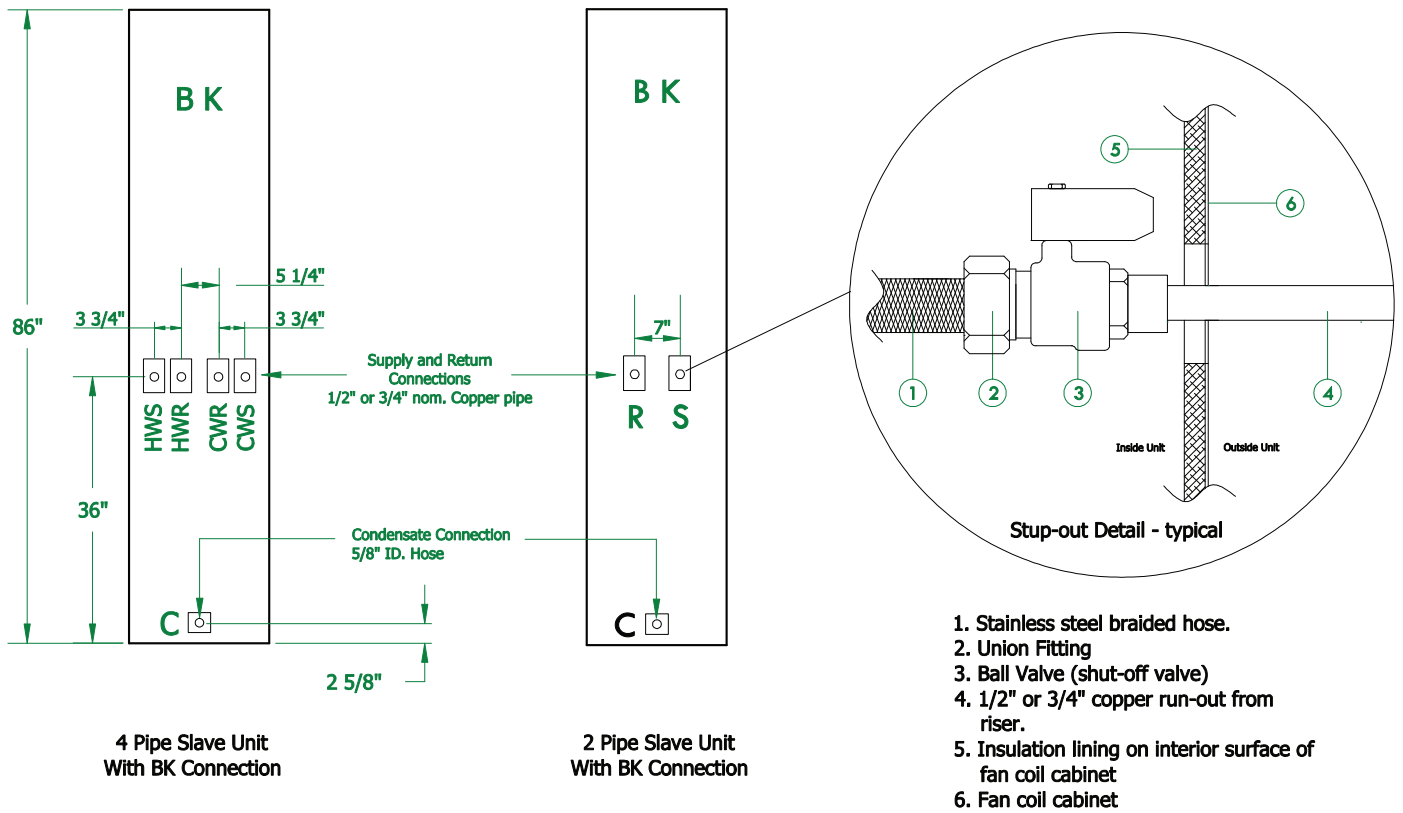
86"

B K

5 1/4"

3 3/4"

3 3/4"

HWS HWR CWR CWS

36"

C

2 5/8"

4 Pipe Slave Unit
With BK Connection

Supply and Return
Connections
1/2" or 3/4" nom. Copper pipe

Condensate Connection
5/8" ID. Hose

B K

7"

R S

C

2 Pipe Slave Unit
With BK Connection

5

6

1 2 3 4

Inside Unit

Outside Unit

Stup-out Detail - typical

1. Stainless steel braided hose.
2. Union Fitting
3. Ball Valve (shut-off valve)
4. 1/2" or 3/4" copper run-out from riser.
5. Insulation lining on interior surface of fan coil cabinet
6. Fan coil cabinet